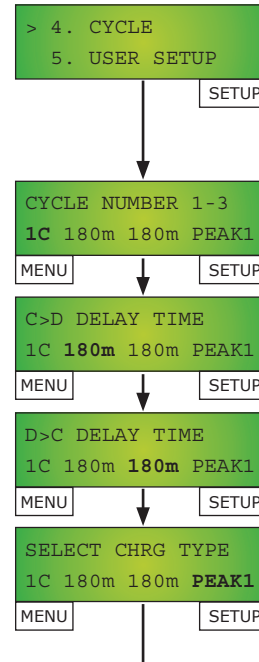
> 4. CYCLE
5. USER SETUP

SETUP

CYCLE NUMBER 1-3
**1C** 180m 180m PEAK1

MENU

SETUP

C>D DELAY TIME
1C **180m** 180m PEAK1

MENU

SETUP

D>C DELAY TIME
1C 180m **180m** PEAK1

MENU

SETUP

SELECT CHRG TYPE
1C 180m 180m **PEAK1**

MENU

SETUP